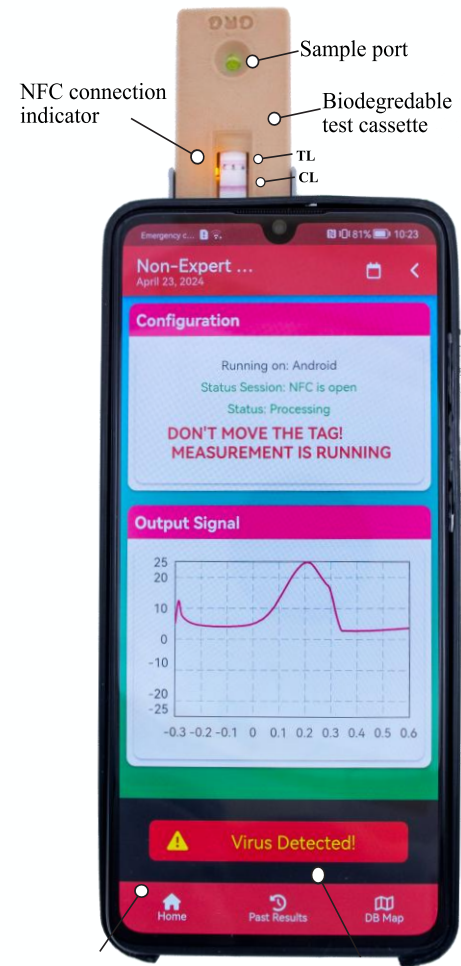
Sample port

NFC connection indicator

Biodegredable test cassette

TL

CL

ORG

Emergency c... 81% 10:23

Non-Expert ...
April 23, 2024

Configuration

Running on: Android

Status Session: NFC is open

Status: Processing

DON'T MOVE THE TAG!
MEASUREMENT IS RUNNING

Output Signal

25
20
10
0
-10
-20
-25

-0.3 -0.2 -0.1 0 0.1 0.2 0.3 0.4 0.5 0.6

Virus Detected!

Home

Past Results

DB Map